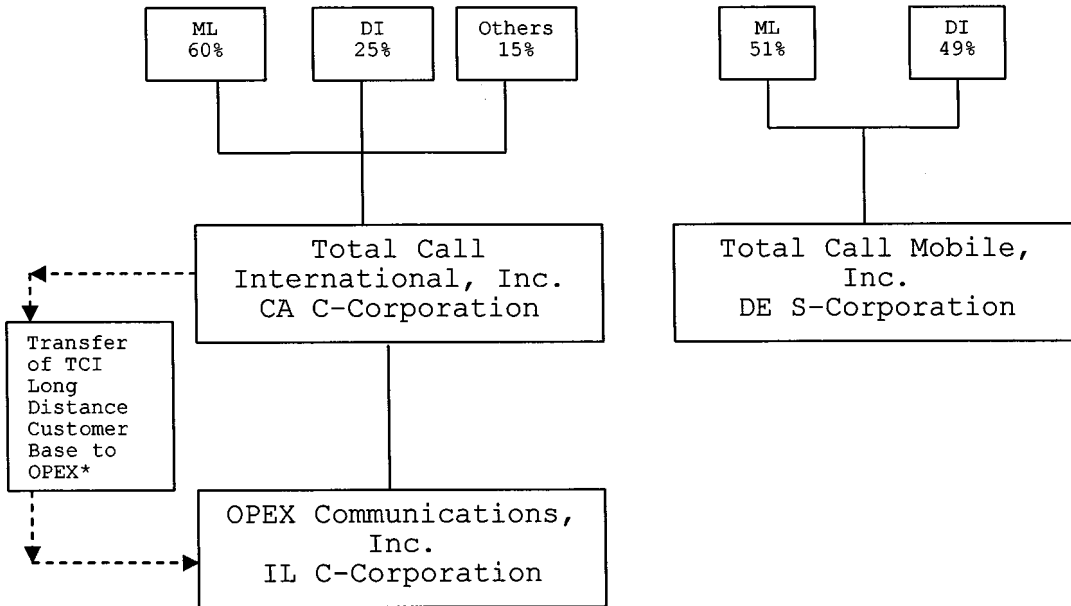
ML
60%

DI
25%

Others
15%

ML
51%

DI
49%

Total Call International, Inc.
CA C-Corporation

Total Call Mobile, Inc.
DE S-Corporation

Transfer of TCI Long Distance Customer Base to OPEX*

OPEX Communications, Inc.
IL C-Corporation